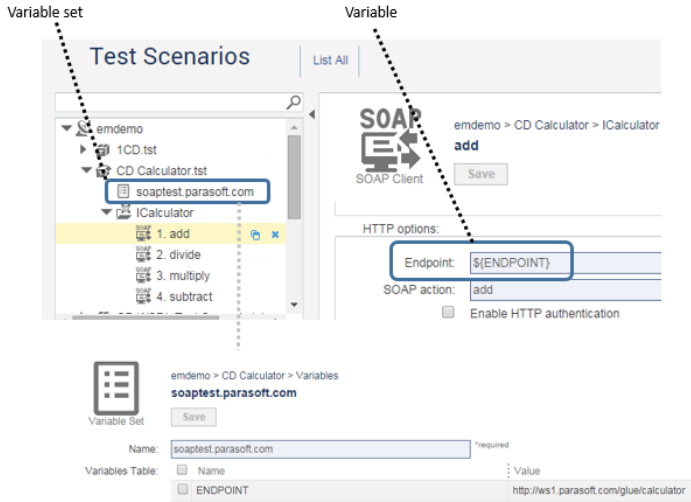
Variable set

Variable

Test Scenarios

List All

emdemo

1CD.tst

CD Calculator.tst

soaptest.parasoft.com

ICalculator

1. add

2. divide

3. multiply

4. subtract

SOAP

SOAP Client

emdemo > CD Calculator > ICalculator

add

Save

HTTP options:

Endpoint: ${ENDPOINT}

SOAP action: add

Enable HTTP authentication

Variable Set

emdemo > CD Calculator > Variables

soaptest.parasoft.com

Save

Name: soaptest.parasoft.com *required

Variables Table:

| | Name | Value |
|---|---|---|
| | ENDPOINT | http://ws1.parasoft.com/glue/calculator |